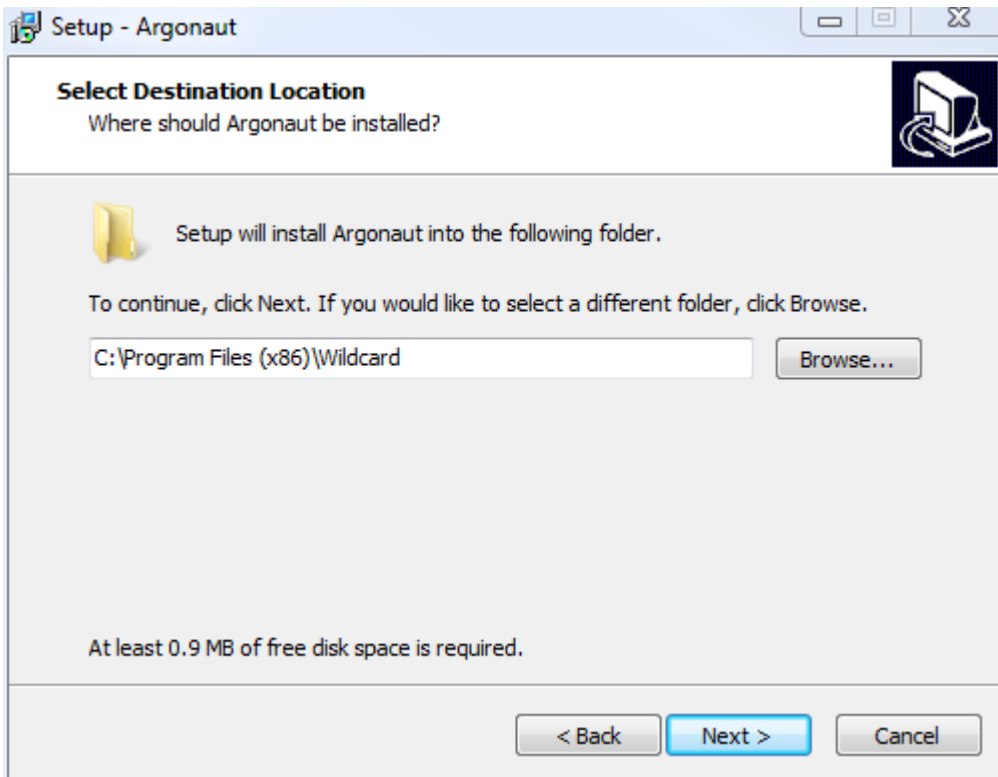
Setup - Argonaut

Select Destination Location
Where should Argonaut be installed?

Setup will install Argonaut into the following folder.

To continue, click Next. If you would like to select a different folder, click Browse.

C:\Program Files (x86)\Wildcard

Browse...

At least 0.9 MB of free disk space is required.

< Back

Next >

Cancel